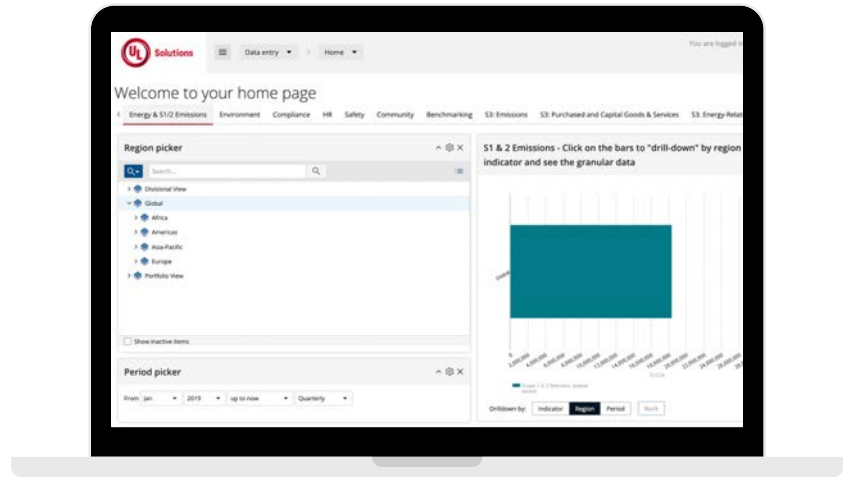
UL Solutions

Data entry ▾ > Home ▾

You are logged

Welcome to your home page

Energy & S1/2 Emissions Environment Compliance HR Safety Community Benchmarking S3: Emissions S3: Purchased and Capital Goods & Services S3: Energy-Relat

Region picker

Search...

Divisional View
Global
Africa
Americas
Asia-Pacific
Europe
Portfolio View

Show inactive items

Period picker

From Jan 2019 up to now Quarterly

S1 & 2 Emissions - Click on the bars to "drill-down" by region indicator and see the granular data

Global

0 2,000,000 4,000,000 6,000,000 8,000,000 10,000,000 12,000,000 14,000,000 16,000,000 18,000,000 20,000,000 22,000,000 24,000,000 26,000,000

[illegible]

Drilldown by: Indicator Region Period Back